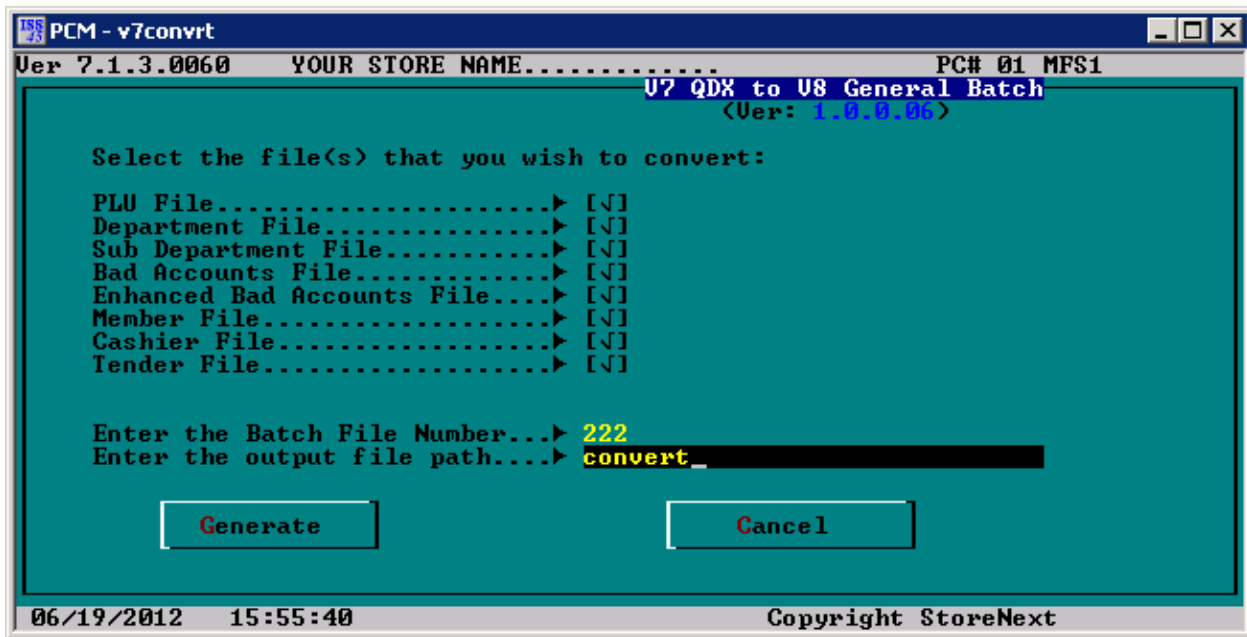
PCM - v7convrt

Ver 7.1.3.0060 YOUR STORE NAME............ PC# 01 MFS1

V7 QDX to V8 General Batch
(Ver: 1.0.0.06)

Select the file(s) that you wish to convert:

PLU File.......................► [√]
Department File................► [√]
Sub Department File............► [√]
Bad Accounts File..............► [√]
Enhanced Bad Accounts File.....► [√]
Member File....................► [√]
Cashier File...................► [√]
Tender File....................► [√]

Enter the Batch File Number...► 222
Enter the output file path....► convert_

Generate

Cancel

06/19/2012 15:55:40 Copyright StoreNext